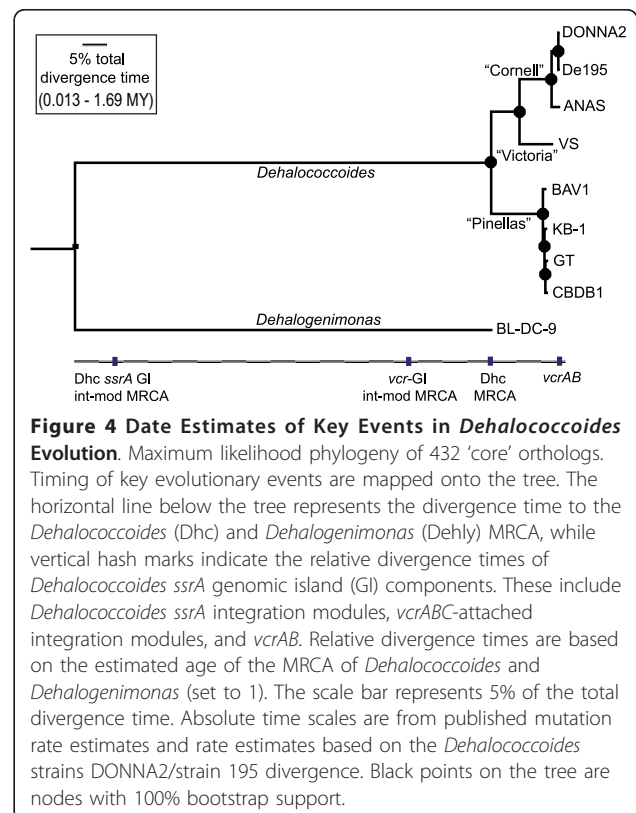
5% total divergence time (0.013 - 1.69 MY)

DONNA2
"Cornell"
De195
ANAS
"Victoria"
VS
Dehalococcoides
BAV1
"Pinellas"
KB-1
GT
CBDB1
Dehalogenimonas
BL-DC-9

Dhc ssrA GI int-mod MRCA
vcr-GI int-mod MRCA
Dhc MRCA
vcrAB

**Figure 4 Date Estimates of Key Events in *Dehalococcoides* Evolution**. Maximum likelihood phylogeny of 432 'core' orthologs. Timing of key evolutionary events are mapped onto the tree. The horizontal line below the tree represents the divergence time to the *Dehalococcoides* (Dhc) and *Dehalogenimonas* (Dehly) MRCA, while vertical hash marks indicate the relative divergence times of *Dehalococcoides ssrA* genomic island (GI) components. These include *Dehalococcoides ssrA* integration modules, *vcrABC*-attached integration modules, and *vcrAB*. Relative divergence times are based on the estimated age of the MRCA of *Dehalococcoides* and *Dehalogenimonas* (set to 1). The scale bar represents 5% of the total divergence time. Absolute time scales are from published mutation rate estimates and rate estimates based on the *Dehalococcoides* strains DONNA2/strain 195 divergence. Black points on the tree are nodes with 100% bootstrap support.